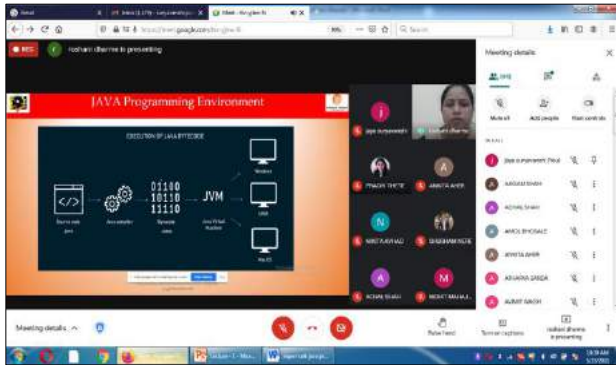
REC Roshani dharme is presenting

JAVA Programming Environment

EXECUTION OF JAVA BYTECODE

</>

01100
10110
11110

JVM

Source code .java

Java compiler

Bytecode .class

Java Virtual Machine

Windows

Linux

Mac OS

Meeting details

Mute all

Add people

Host controls

Meeting details ^

Raise hand

Turn on captions

roshani dharme is presenting

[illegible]

PRAGATI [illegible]

ANKITA AHER

NIKITA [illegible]

SHUBHAM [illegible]

ACHAL SHAH

MOHIT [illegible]

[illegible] SHAH

ACHAL SHAH

AMOL BHOSALE

ANKITA AHER

ARUNIKA SINGH

AURIT SINGH